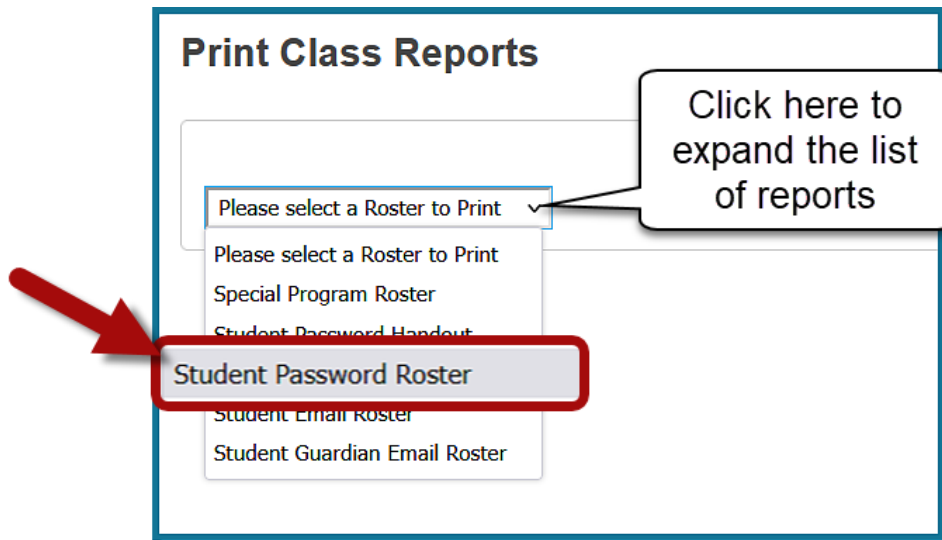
Print Class Reports

Click here to expand the list of reports

Please select a Roster to Print

Please select a Roster to Print
Special Program Roster
Student Password Handout
Student Password Roster
Student Email Roster
Student Guardian Email Roster